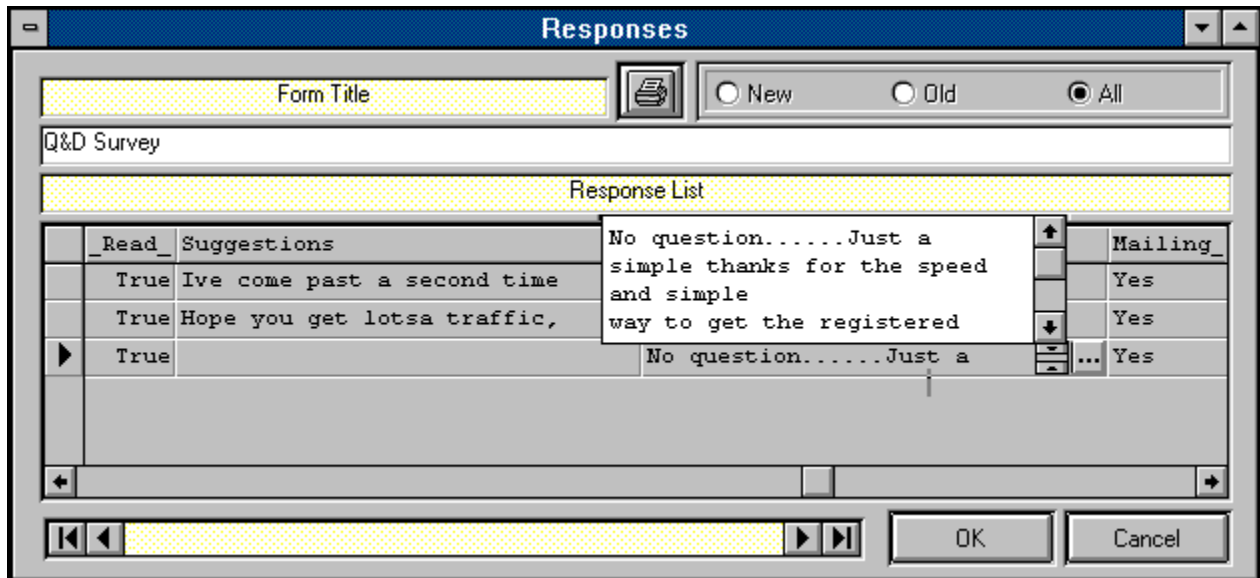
Responses

Form Title

New Old All

Q&D Survey

Response List

| _Read_ | Suggestions | | Mailing_ |
|---|---|---|---|
| True | Ive come past a second time | | Yes |
| True | Hope you get lotsa traffic, | | Yes |
| True | | No question......Just a | Yes |

No question......Just a simple thanks for the speed and simple
way to get the registered

OK Cancel